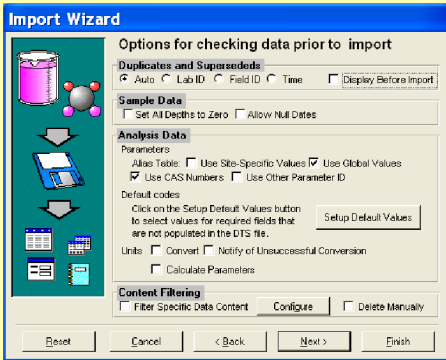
Import Wizard

Options for checking data prior to import

Duplicates and Supersededs

Auto Lab ID Field ID Time Display Before Import

Sample Data

Set All Depths to Zero Allow Null Dates

Analysis Data

Parameters

Alias Table: Use Site-Specific Values Use Global Values

Use CAS Numbers Use Other Parameter ID

Default codes

Click on the Setup Default Values button to select values for required fields that are not populated in the DTS file.

Setup Default Values

Units Convert Notify of Unsuccessful Conversion

Calculate Parameters

Content Filtering

Filter Specific Data Content Configure Delete Manually

Reset Cancel < Back Next > Finish